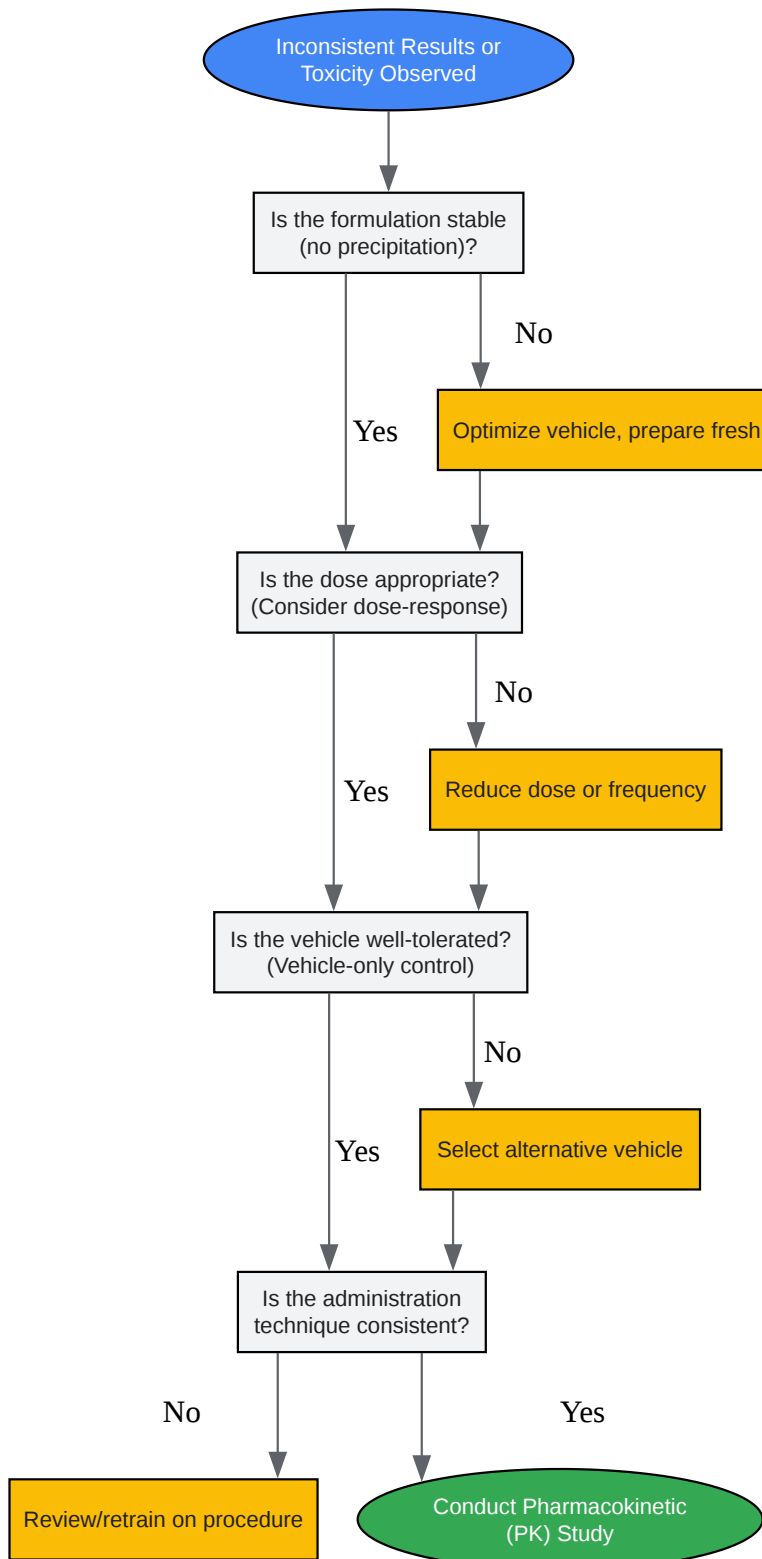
Inconsistent Results or Toxicity Observed

Is the formulation stable (no precipitation)?

No

Yes

Optimize vehicle, prepare fresh

Is the dose appropriate? (Consider dose-response)

No

Yes

Reduce dose or frequency

Is the vehicle well-tolerated? (Vehicle-only control)

No

Yes

Select alternative vehicle

Is the administration technique consistent?

No

Yes

Review/retrain on procedure

Conduct Pharmacokinetic (PK) Study